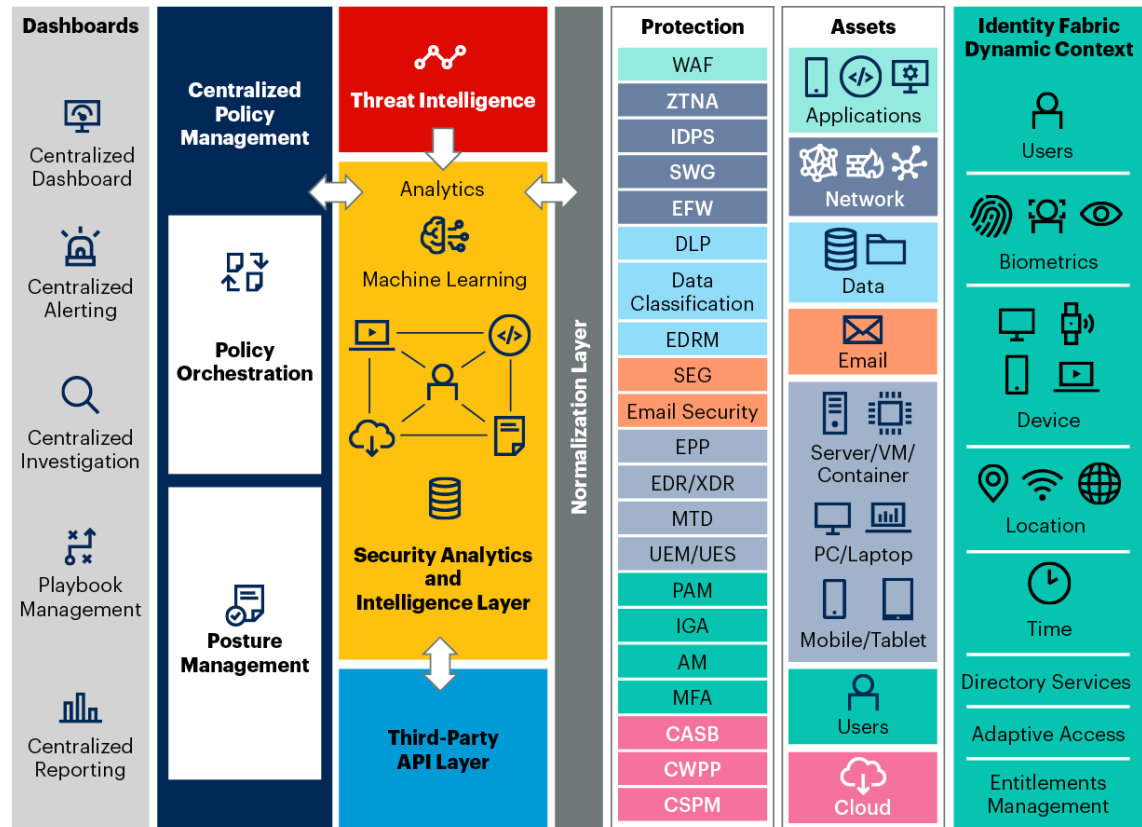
Dashboards

Centralized Dashboard

Centralized Alerting

Centralized Investigation

Playbook Management

Centralized Reporting

Centralized Policy Management

Policy Orchestration

Posture Management

Threat Intelligence

Analytics

Machine Learning

Security Analytics and Intelligence Layer

Third-Party API Layer

Normalization Layer

Protection

WAF

ZTNA

IDPS

SWG

EFW

DLP

Data Classification

EDRM

SEG

Email Security

EPP

EDR/XDR

MTD

UEM/UES

PAM

IGA

AM

MFA

CASB

CWPP

CSPM

Assets

Applications

Network

Data

Email

Server/VM/ Container

PC/Laptop

Mobile/Tablet

Users

Cloud

Identity Fabric Dynamic Context

Users

Biometrics

Device

Location

Time

Directory Services

Adaptive Access

Entitlements Management